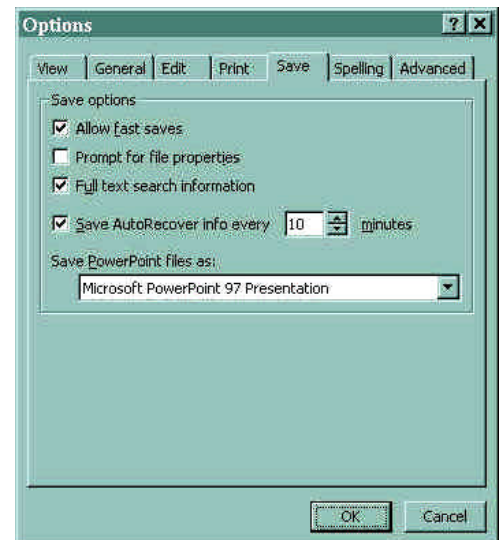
Options

?

View General Edit Print Save Spelling Advanced

Save options

Allow fast saves

Prompt for file properties

Full text search information

Save AutoRecover info every 10 minutes

Save PowerPoint files as:

Microsoft PowerPoint 97 Presentation

OK Cancel